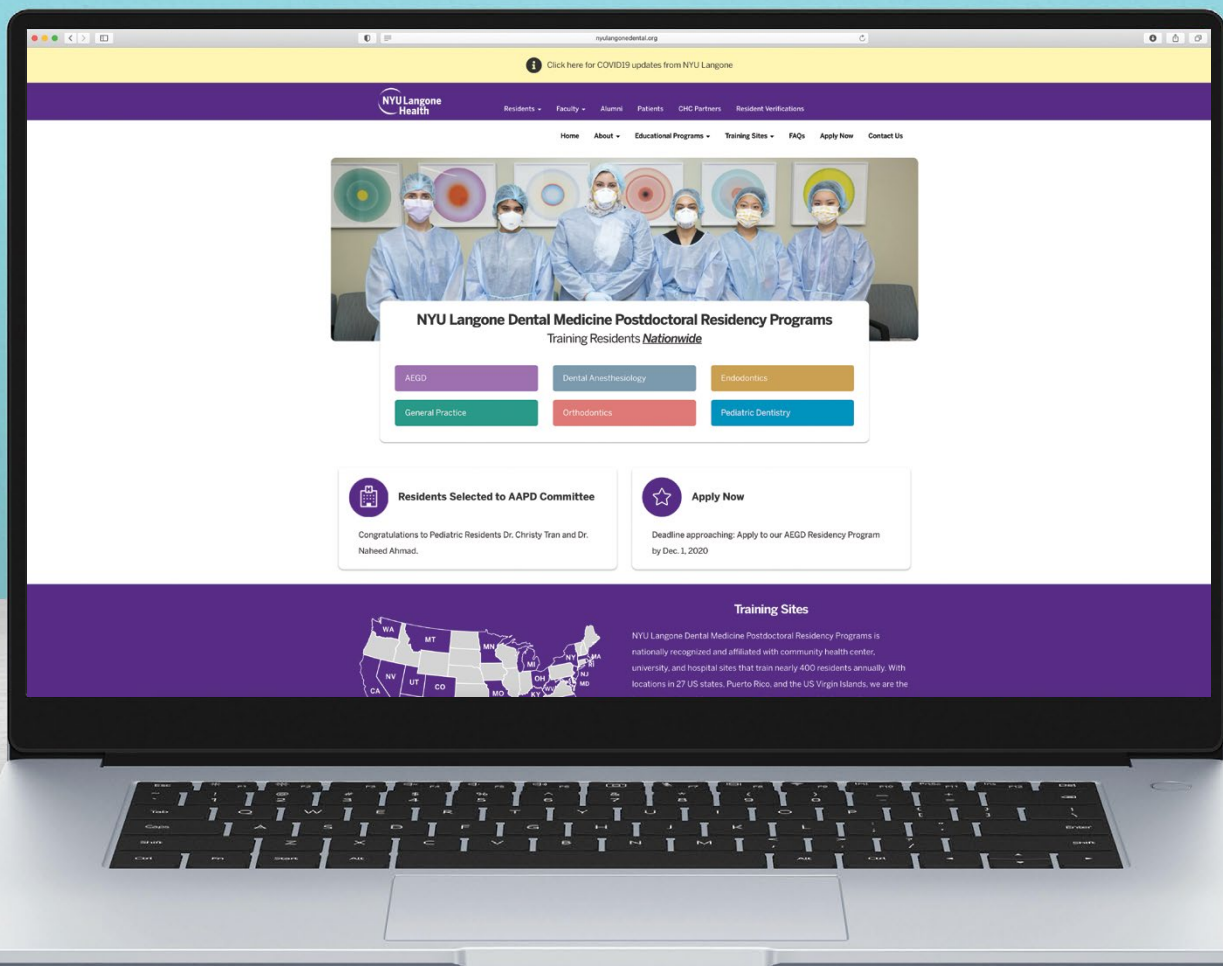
nyulangonedental.org

Click here for COVID19 updates from NYU Langone

NYU Langone Health

Residents ▾ Faculty ▾ Alumni Patients CHC Partners Resident Verifications

Home About ▾ Educational Programs ▾ Training Sites ▾ FAQs Apply Now Contact Us

NYU Langone Dental Medicine Postdoctoral Residency Programs

Training Residents *Nationwide*

AEGD
Dental Anesthesiology
Endodontics
General Practice
Orthodontics
Pediatric Dentistry

Residents Selected to AAPD Committee

Congratulations to Pediatric Residents Dr. Christy Tran and Dr. Naheed Ahmad.

Apply Now

Deadline approaching: Apply to our AEGD Residency Program by Dec. 1, 2020

Training Sites

NYU Langone Dental Medicine Postdoctoral Residency Programs is nationally recognized and affiliated with community health center, university, and hospital sites that train nearly 400 residents annually. With locations in 27 US states, Puerto Rico, and the US Virgin Islands, we are the

WA MT MN MI NY MA NV UT CO CA MO OH NJ MD KY WV RI

Esc Tab Caps Shift Ctrl Fn Start Alt Alt Ctrl Enter Shift Del